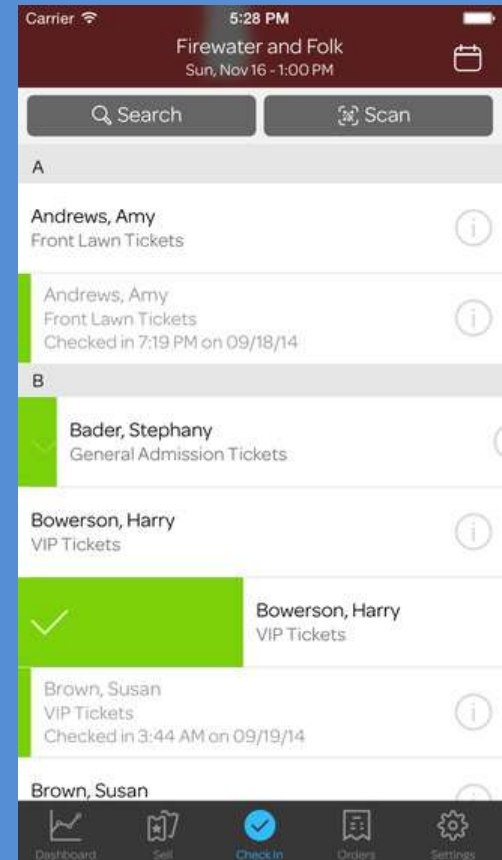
Carrier
5:28 PM

Firewater and Folk
Sun, Nov 16 - 1:00 PM

Search
Scan

A

Andrews, Amy
Front Lawn Tickets

Andrews, Amy
Front Lawn Tickets
Checked in 7:19 PM on 09/18/14

B

Bader, Stephany
General Admission Tickets

Bowerson, Harry
VIP Tickets

Bowerson, Harry
VIP Tickets

Brown, Susan
VIP Tickets
Checked in 3:44 AM on 09/19/14

Brown, Susan

Dashboard
Sell
Check In
Orders
Settings